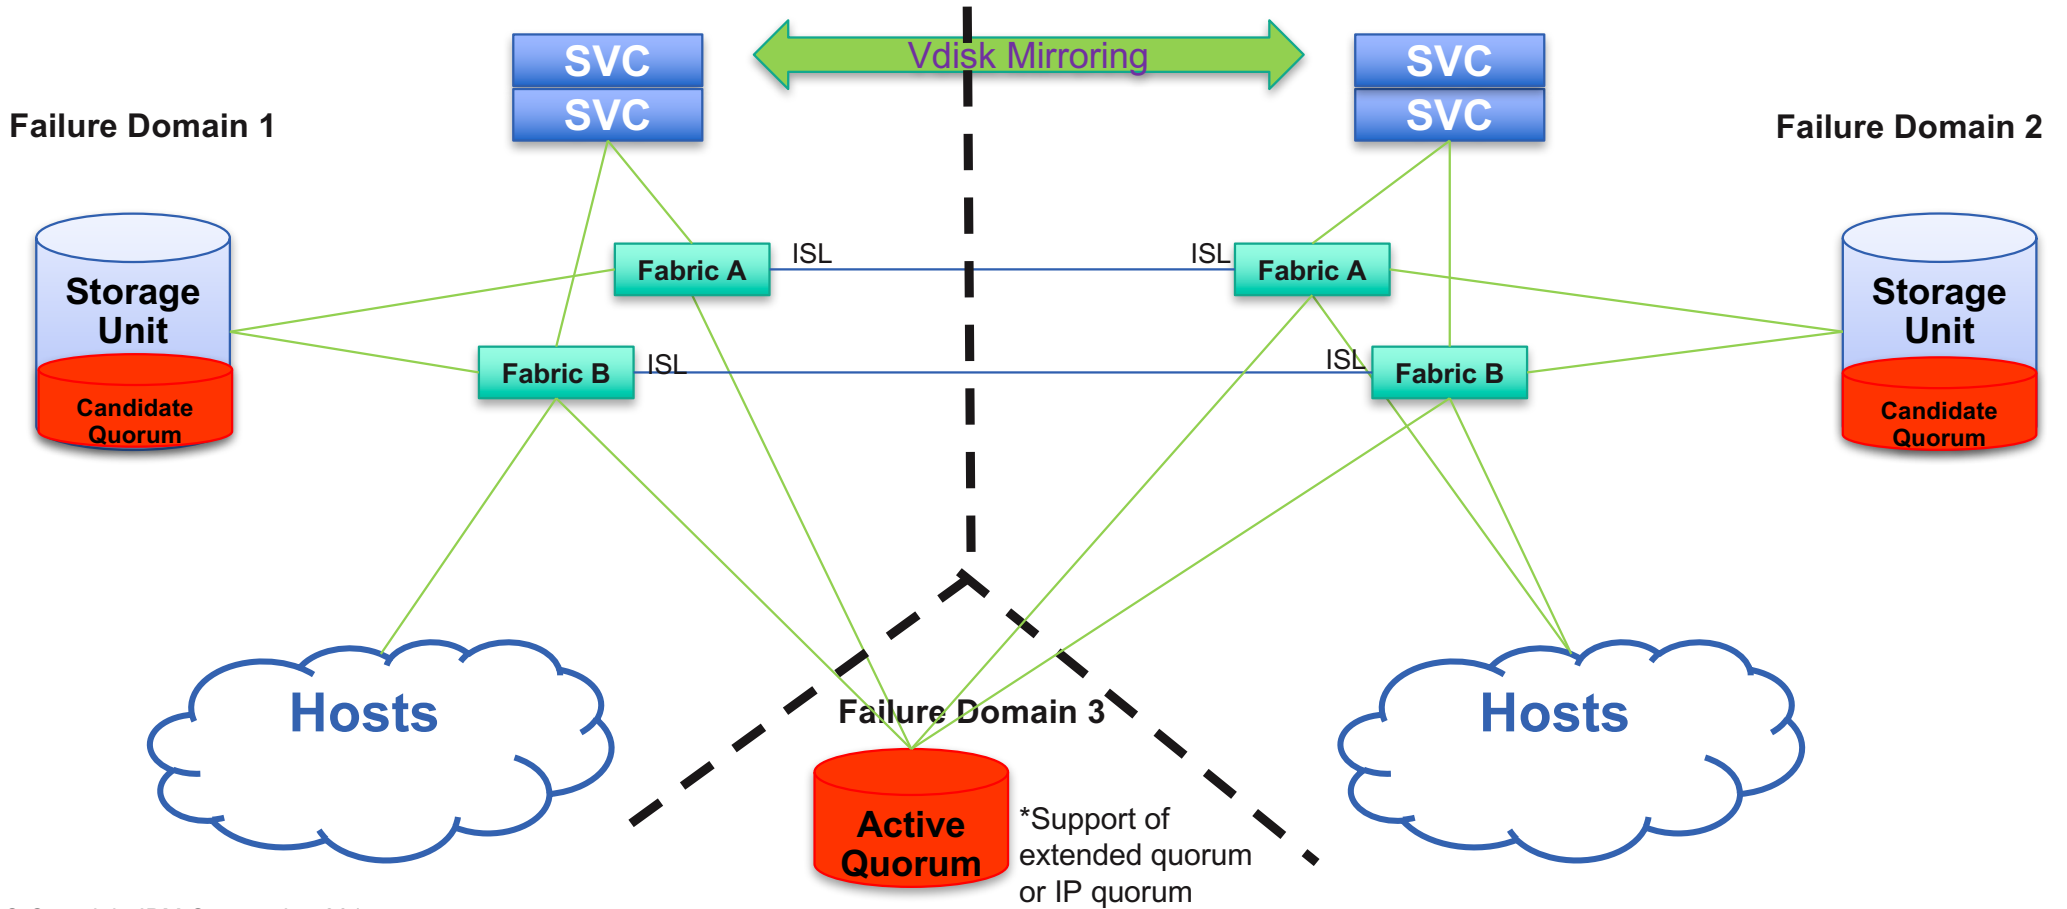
SVC
SVC

Vdisk Mirroring

SVC
SVC

Failure Domain 1

Failure Domain 2

Storage Unit
Candidate Quorum

Fabric A
ISL
ISL
Fabric A

Fabric B
ISL
ISL
Fabric B

Storage Unit
Candidate Quorum

Hosts

Failure Domain 3

Hosts

Active Quorum

*Support of extended quorum or IP quorum